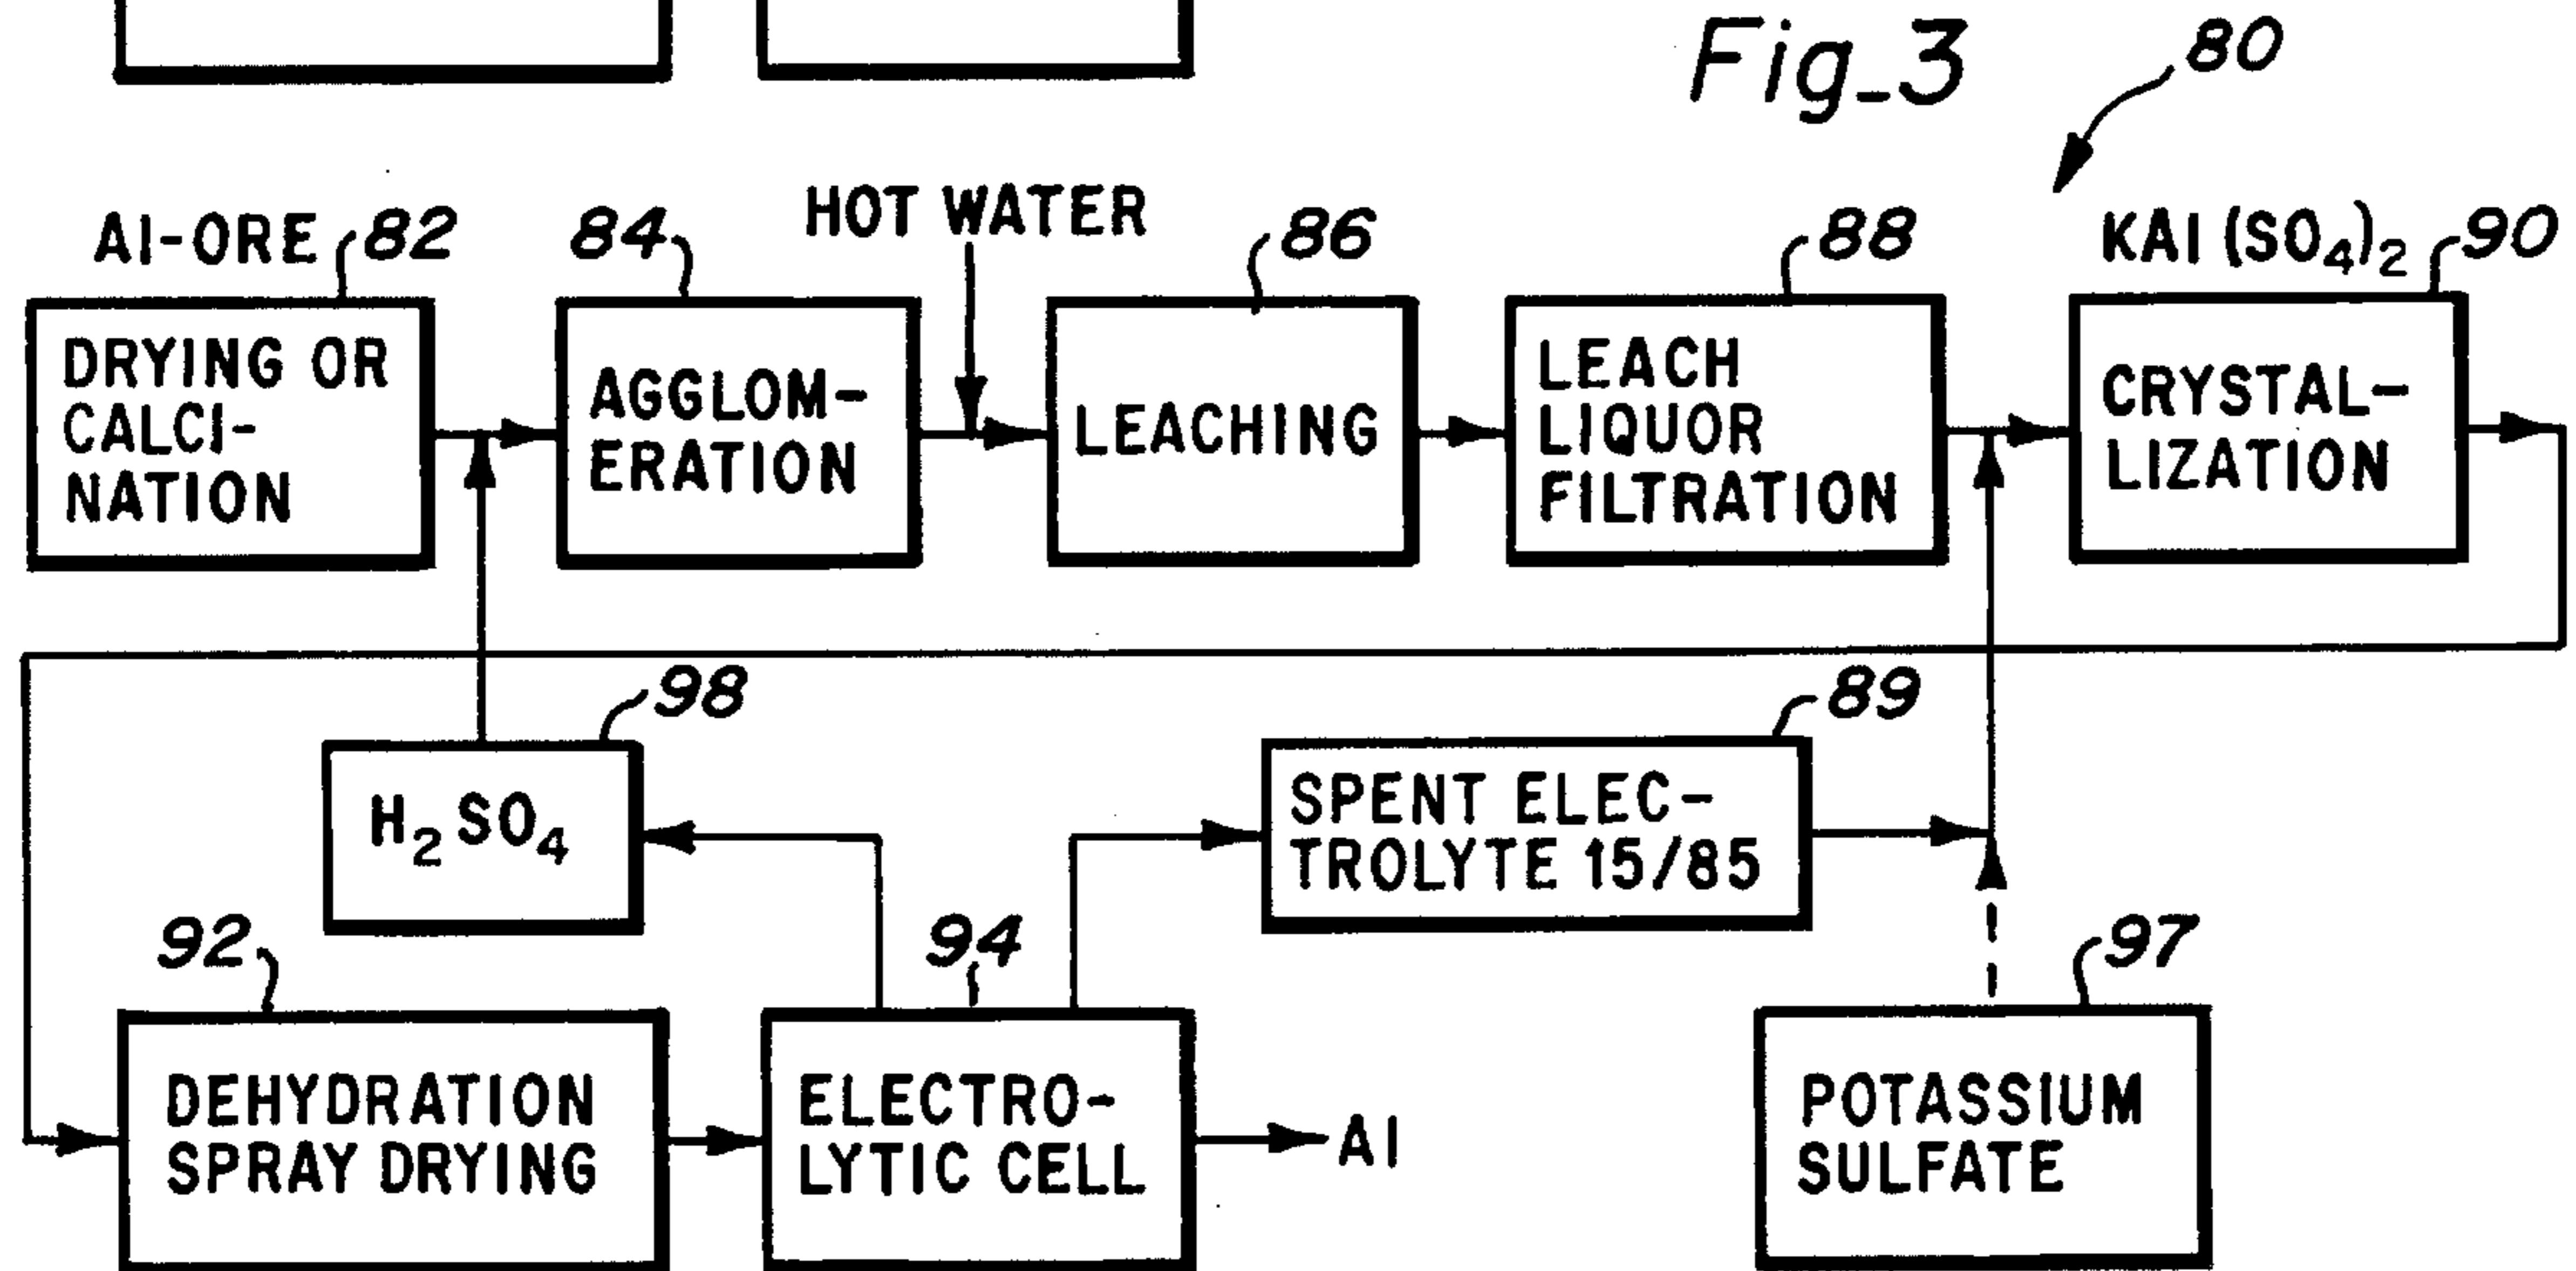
Fig_3

80

Al-ORE 82

DRYING OR CALCINATION

84

AGGLOMERATION

HOT WATER

86

LEACHING

88

LEACH LIQUOR FILTRATION

KAl $(SO_4)_2$ 90

CRYSTALLIZATION

98

$H_2SO_4$

89

SPENT ELECTROLYTE 15/85

92

DEHYDRATION SPRAY DRYING

94

ELECTROLYTIC CELL

Al

97

POTASSIUM SULFATE